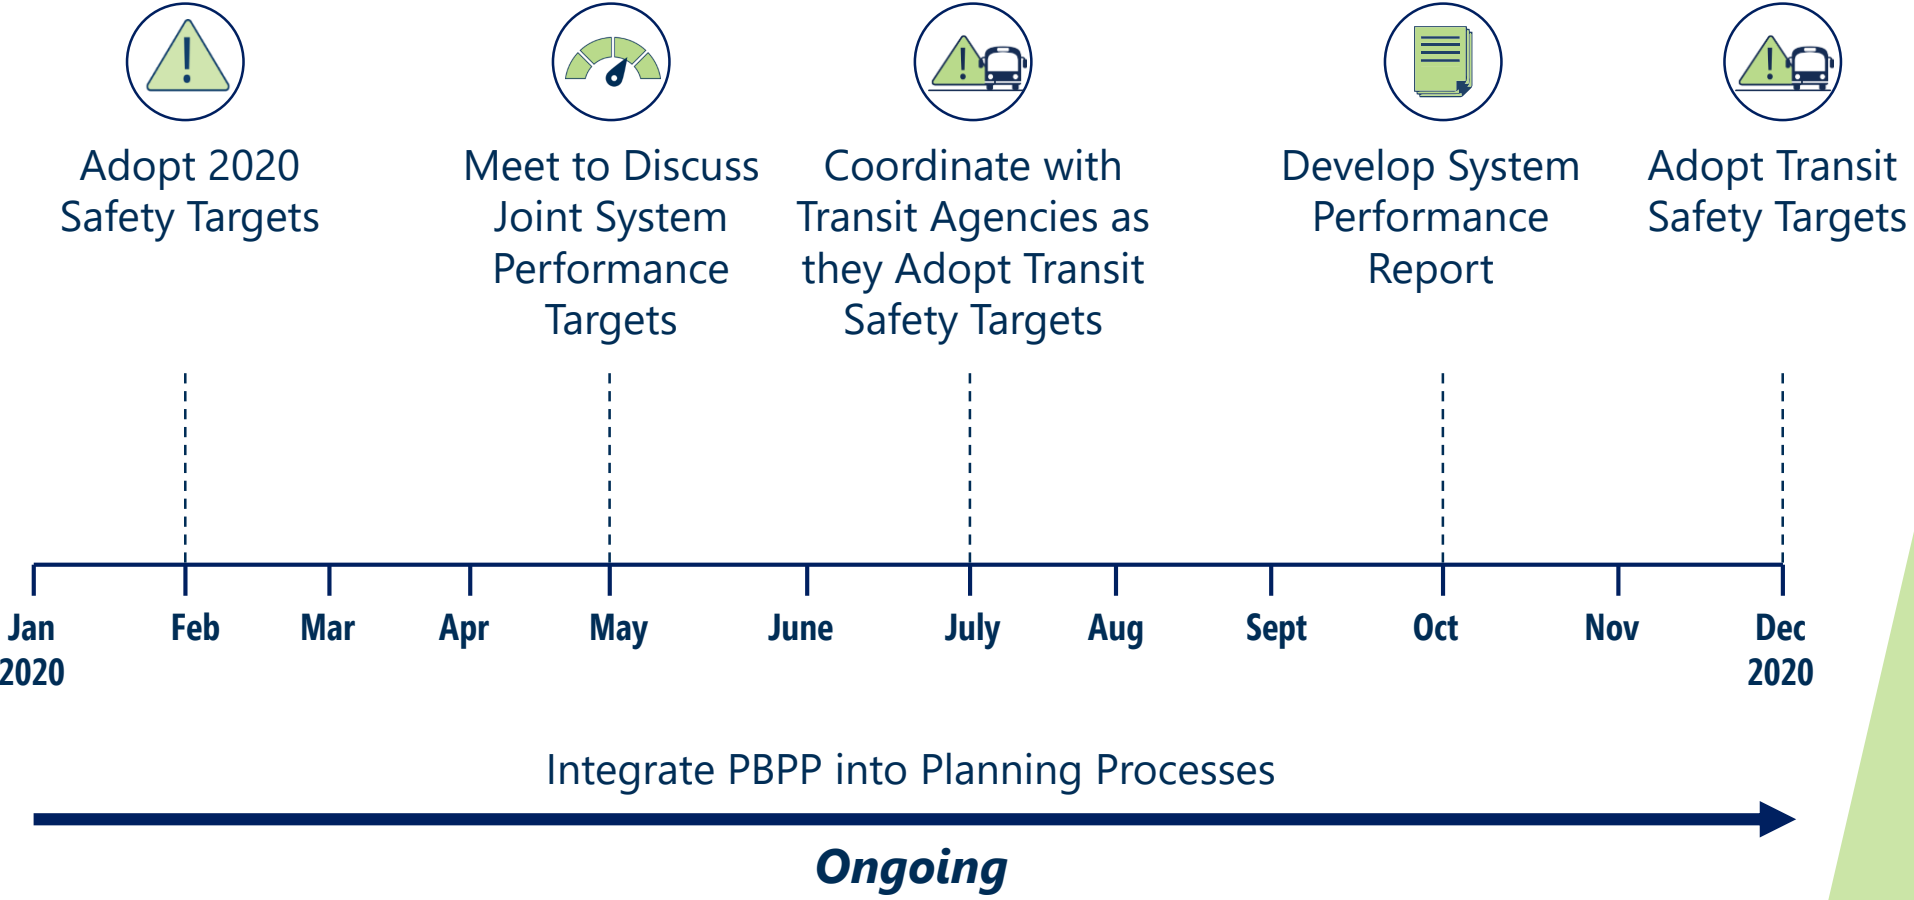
Adopt 2020 Safety Targets

Meet to Discuss Joint System Performance Targets

Coordinate with Transit Agencies as they Adopt Transit Safety Targets

Develop System Performance Report

Adopt Transit Safety Targets

Jan 2020

Feb

Mar

Apr

May

June

July

Aug

Sept

Oct

Nov

Dec 2020

Integrate PBPP into Planning Processes

Ongoing